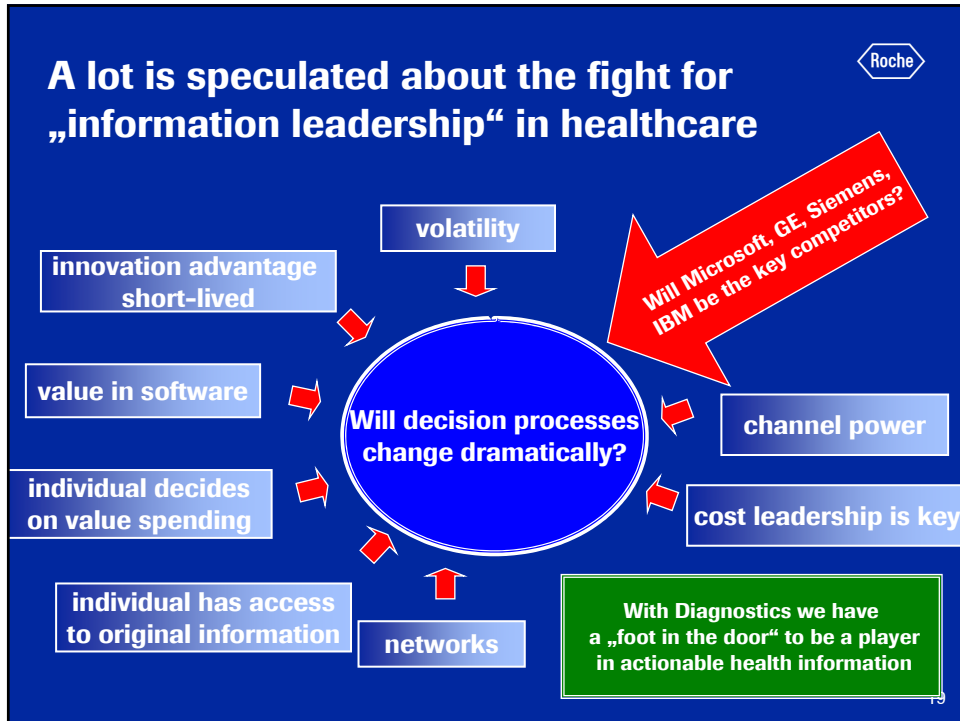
A lot is speculated about the fight for „information leadership“ in healthcare

Roche

Will Microsoft, GE, Siemens, IBM be the key competitors?

volatility

innovation advantage short-lived

value in software

Will decision processes change dramatically?

channel power

individual decides on value spending

cost leadership is key

individual has access to original information

networks

With Diagnostics we have a „foot in the door“ to be a player in actionable health information

19